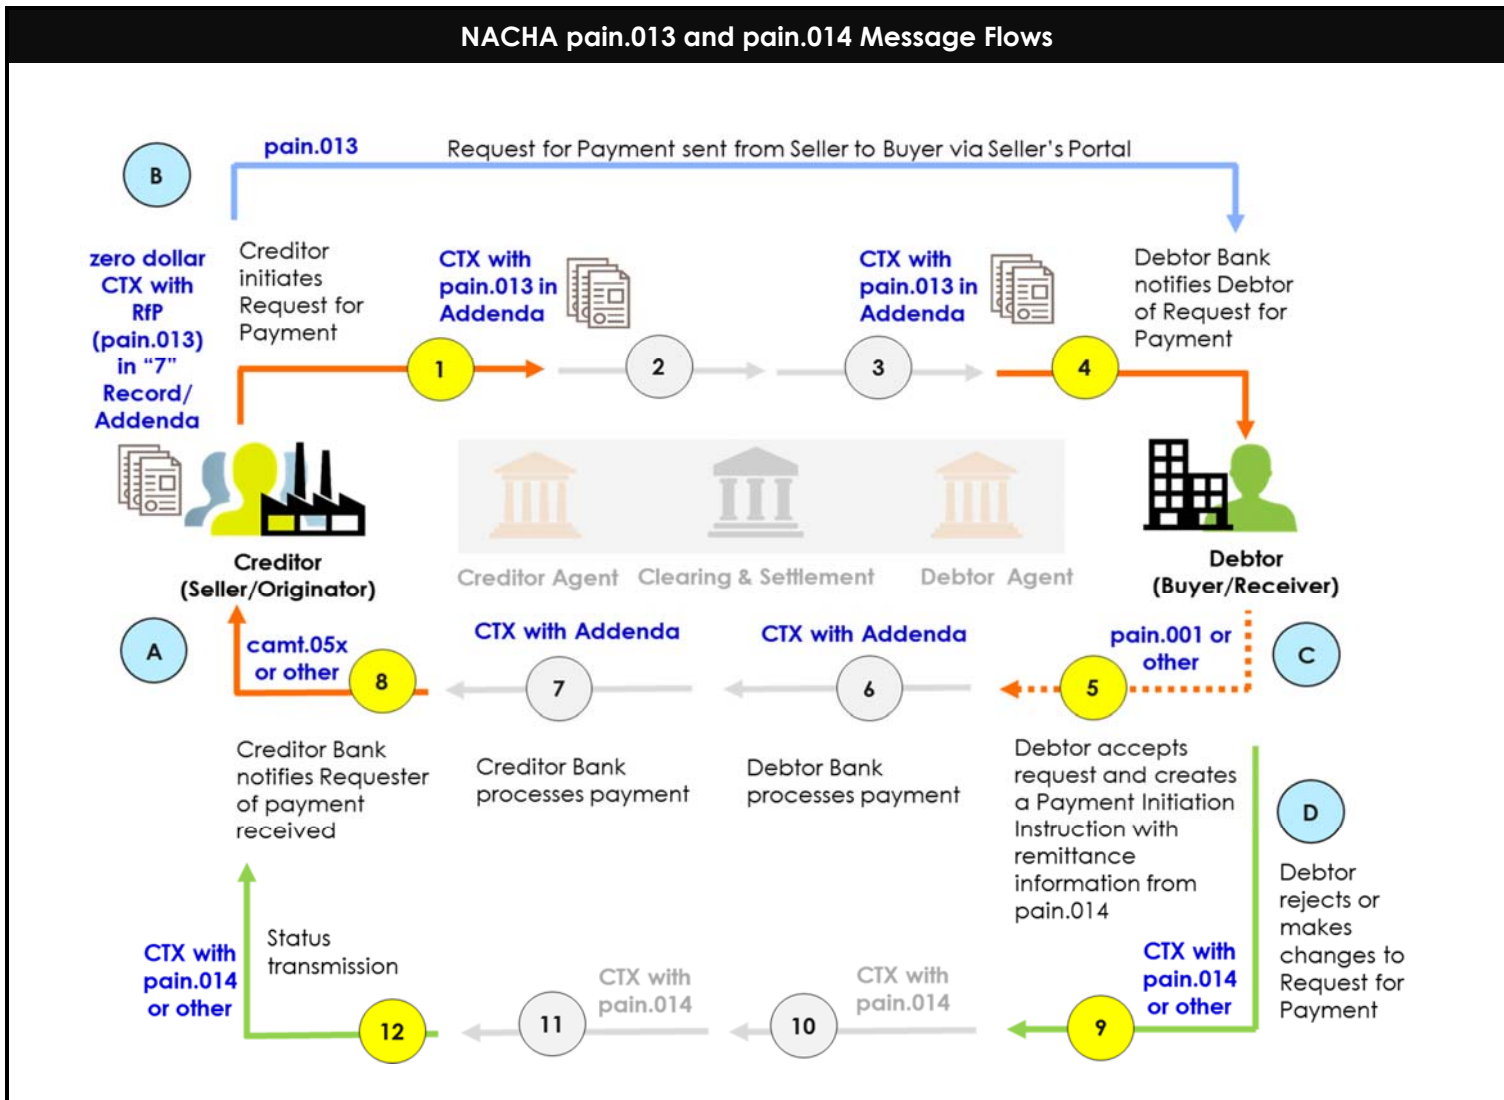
NACHA pain.013 and pain.014 Message Flows

B

pain.013

Request for Payment sent from Seller to Buyer via Seller's Portal

zero dollar CTX with RfP (pain.013) in "7" Record/ Addenda

Creditor initiates Request for Payment

CTX with pain.013 in Addenda

CTX with pain.013 in Addenda

Debtor Bank notifies Debtor of Request for Payment

1

2

3

4

Creditor (Seller/Originator)

Creditor Agent

Clearing & Settlement

Debtor Agent

Debtor (Buyer/Receiver)

A

camt.05x or other

8

CTX with Addenda

7

CTX with Addenda

6

pain.001 or other

5

C

Creditor Bank notifies Requester of payment received

Creditor Bank processes payment

Debtor Bank processes payment

Debtor accepts request and creates a Payment Initiation Instruction with remittance information from pain.014

D

Debtor rejects or makes changes to Request for Payment

CTX with pain.014 or other

Status transmission

12

11

CTX with pain.014

10

CTX with pain.014

CTX with pain.014 or other

9